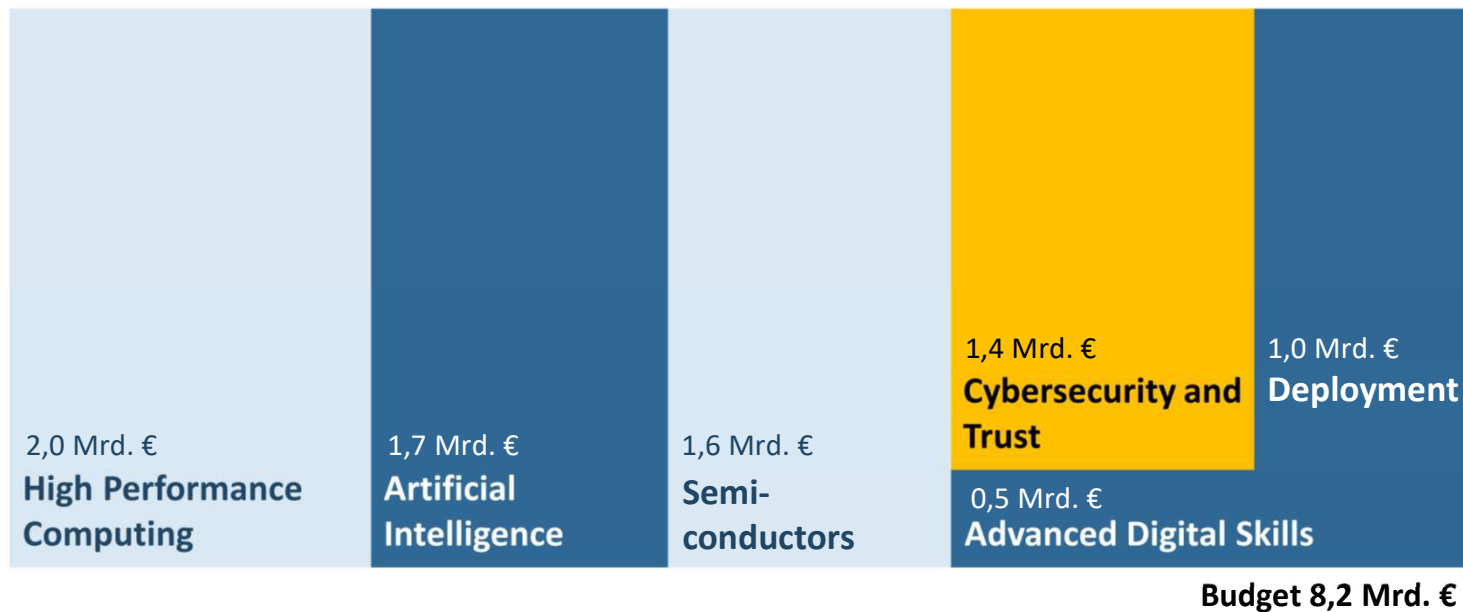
2,0 Mrd. €
High Performance Computing

1,7 Mrd. €
Artificial Intelligence

1,6 Mrd. €
Semi-conductors

1,4 Mrd. €
Cybersecurity and Trust

1,0 Mrd. €
Deployment

0,5 Mrd. €
Advanced Digital Skills

Budget 8,2 Mrd. €